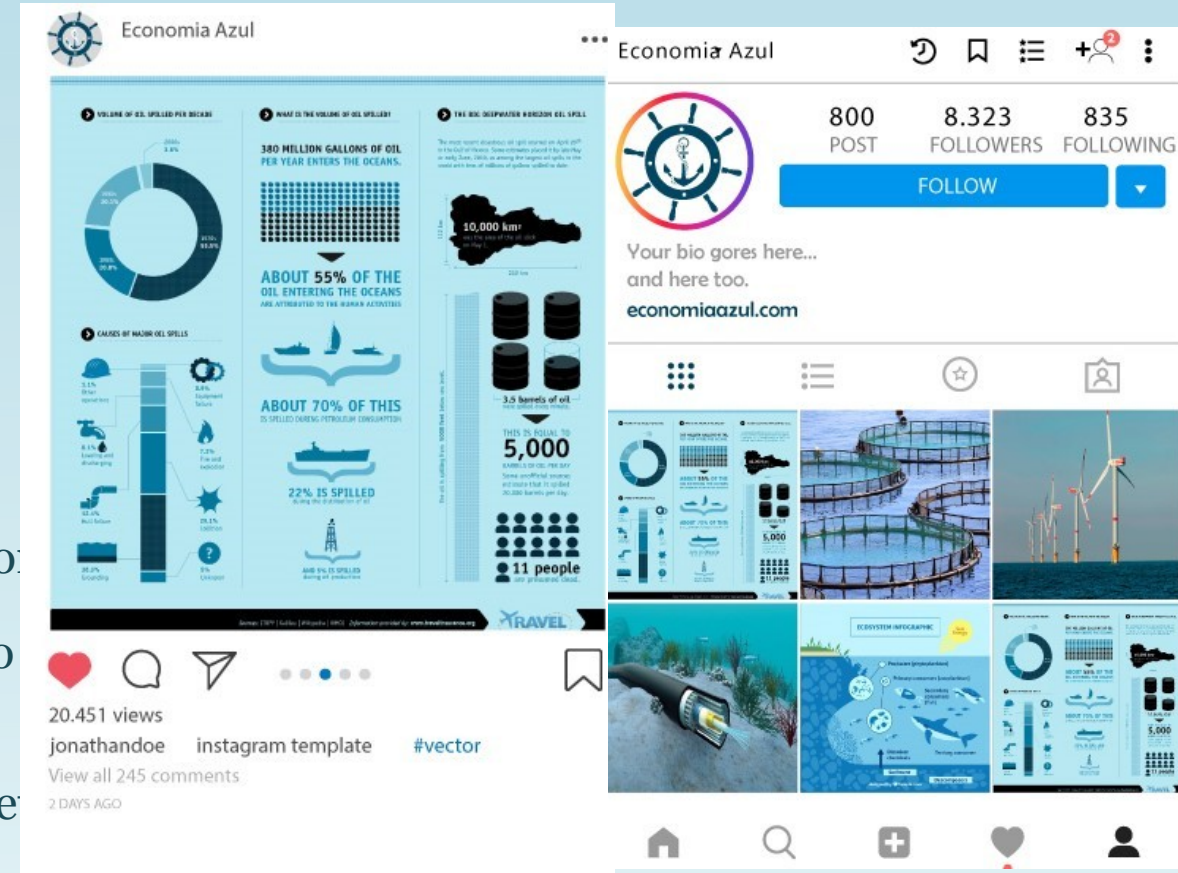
Economia Azul

VOLUME OF OIL SPILLED PER DECADE

WHAT IS THE VOLUME OF OIL SPILLED?

THE BIG DEEPWATER HORIZON OIL SPILL

380 MILLION GALLONS OF OIL PER YEAR ENTERS THE OCEANS.

ABOUT 55% OF THE OIL ENTERING THE OCEANS ARE ATTRIBUTED TO THE HUMAN ACTIVITIES

ABOUT 70% OF THIS IS SPILLED DURING PETROLEUM CONSUMPTION

22% IS SPILLED

AND 8% IS SPILLED

10,000 km²

3.5 barrels of oil

THIS IS EQUAL TO 5,000 BARRELS OF OIL PER DAY

11 people

CAUSES OF MAJOR OIL SPILLS

TRAVEL

20.451 views
jonathandoe instagram template #vector
View all 245 comments
2 DAYS AGO

Economia Azul
2

800 POST
8.323 FOLLOWERS
835 FOLLOWING
FOLLOW

Your bio gores here...
and here too.
economiaazul.com

ECOSYSTEM INFOGRAPHIC